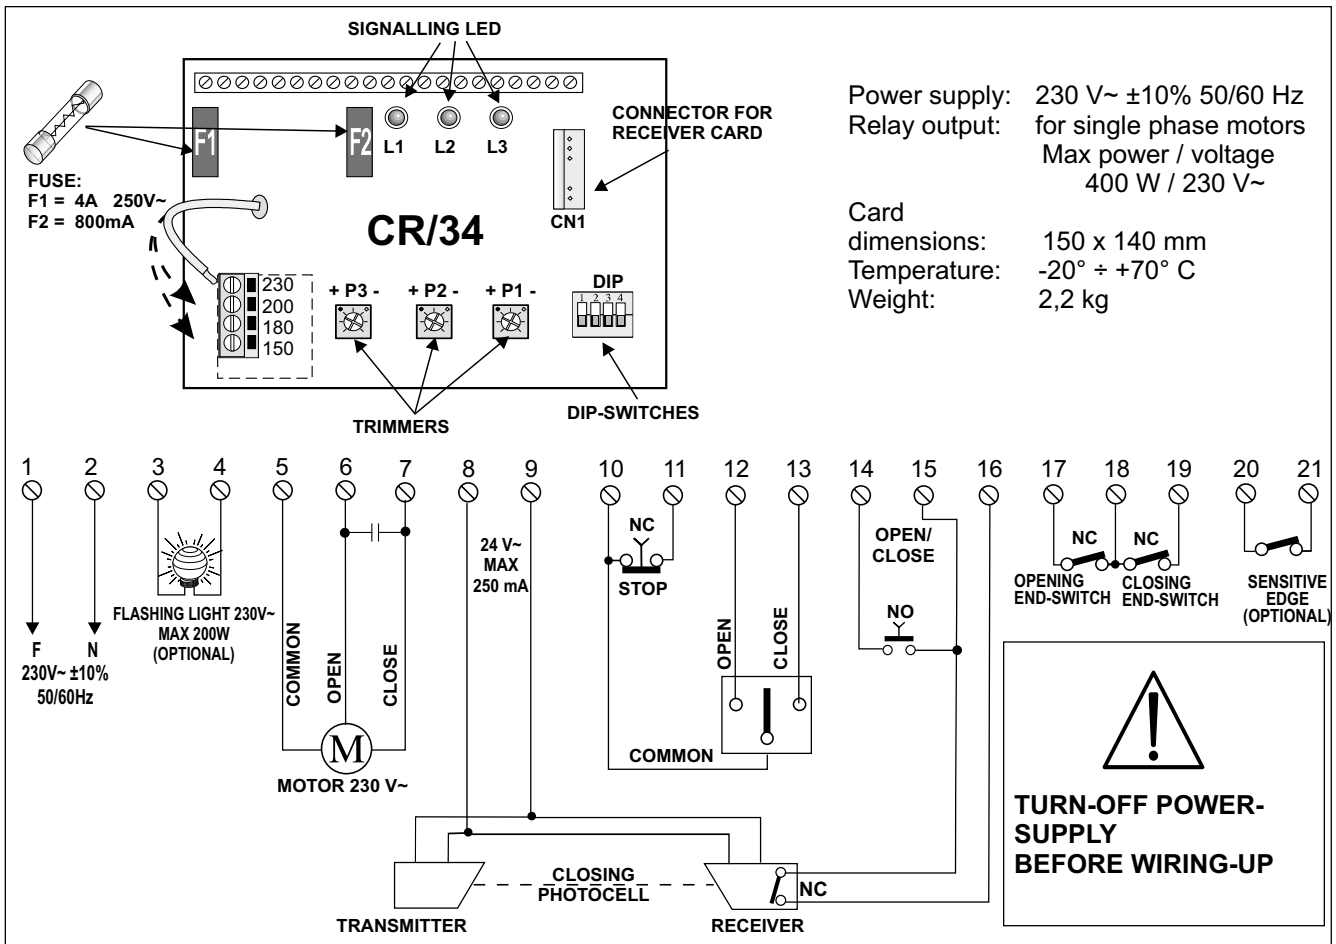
SIGNALLING LED

F1

F2

L1 L2 L3

CONNECTOR FOR RECEIVER CARD

CN1

FUSE:
F1 = 4A 250V~
F2 = 800mA

CR/34

230
200
180
150

+ P3 -
+ P2 -
+ P1 -

DIP
1 2 3 4

TRIMMERS

DIP-SWITCHES

Power supply: 230 V~ ±10% 50/60 Hz
Relay output: for single phase motors
Max power / voltage
400 W / 230 V~
Card dimensions: 150 x 140 mm
Temperature: -20° ÷ +70° C
Weight: 2,2 kg

1 2 3 4 5 6 7 8 9 10 11 12 13 14 15 16 17 18 19 20 21

F
N
230V~ ±10%
50/60Hz

FLASHING LIGHT 230V~
MAX 200W
(OPTIONAL)

COMMON
OPEN
CLOSE
M
MOTOR 230 V~

24 V~
MAX
250 mA

NC
STOP

OPEN
CLOSE
COMMON

OPEN/
CLOSE

NO

NC
NC
OPENING END-SWITCH
CLOSING END-SWITCH

SENSITIVE EDGE
(OPTIONAL)

TURN-OFF POWER-SUPPLY
BEFORE WIRING-UP

CLOSING
PHOTOCELL

TRANSMITTER

RECEIVER

NC